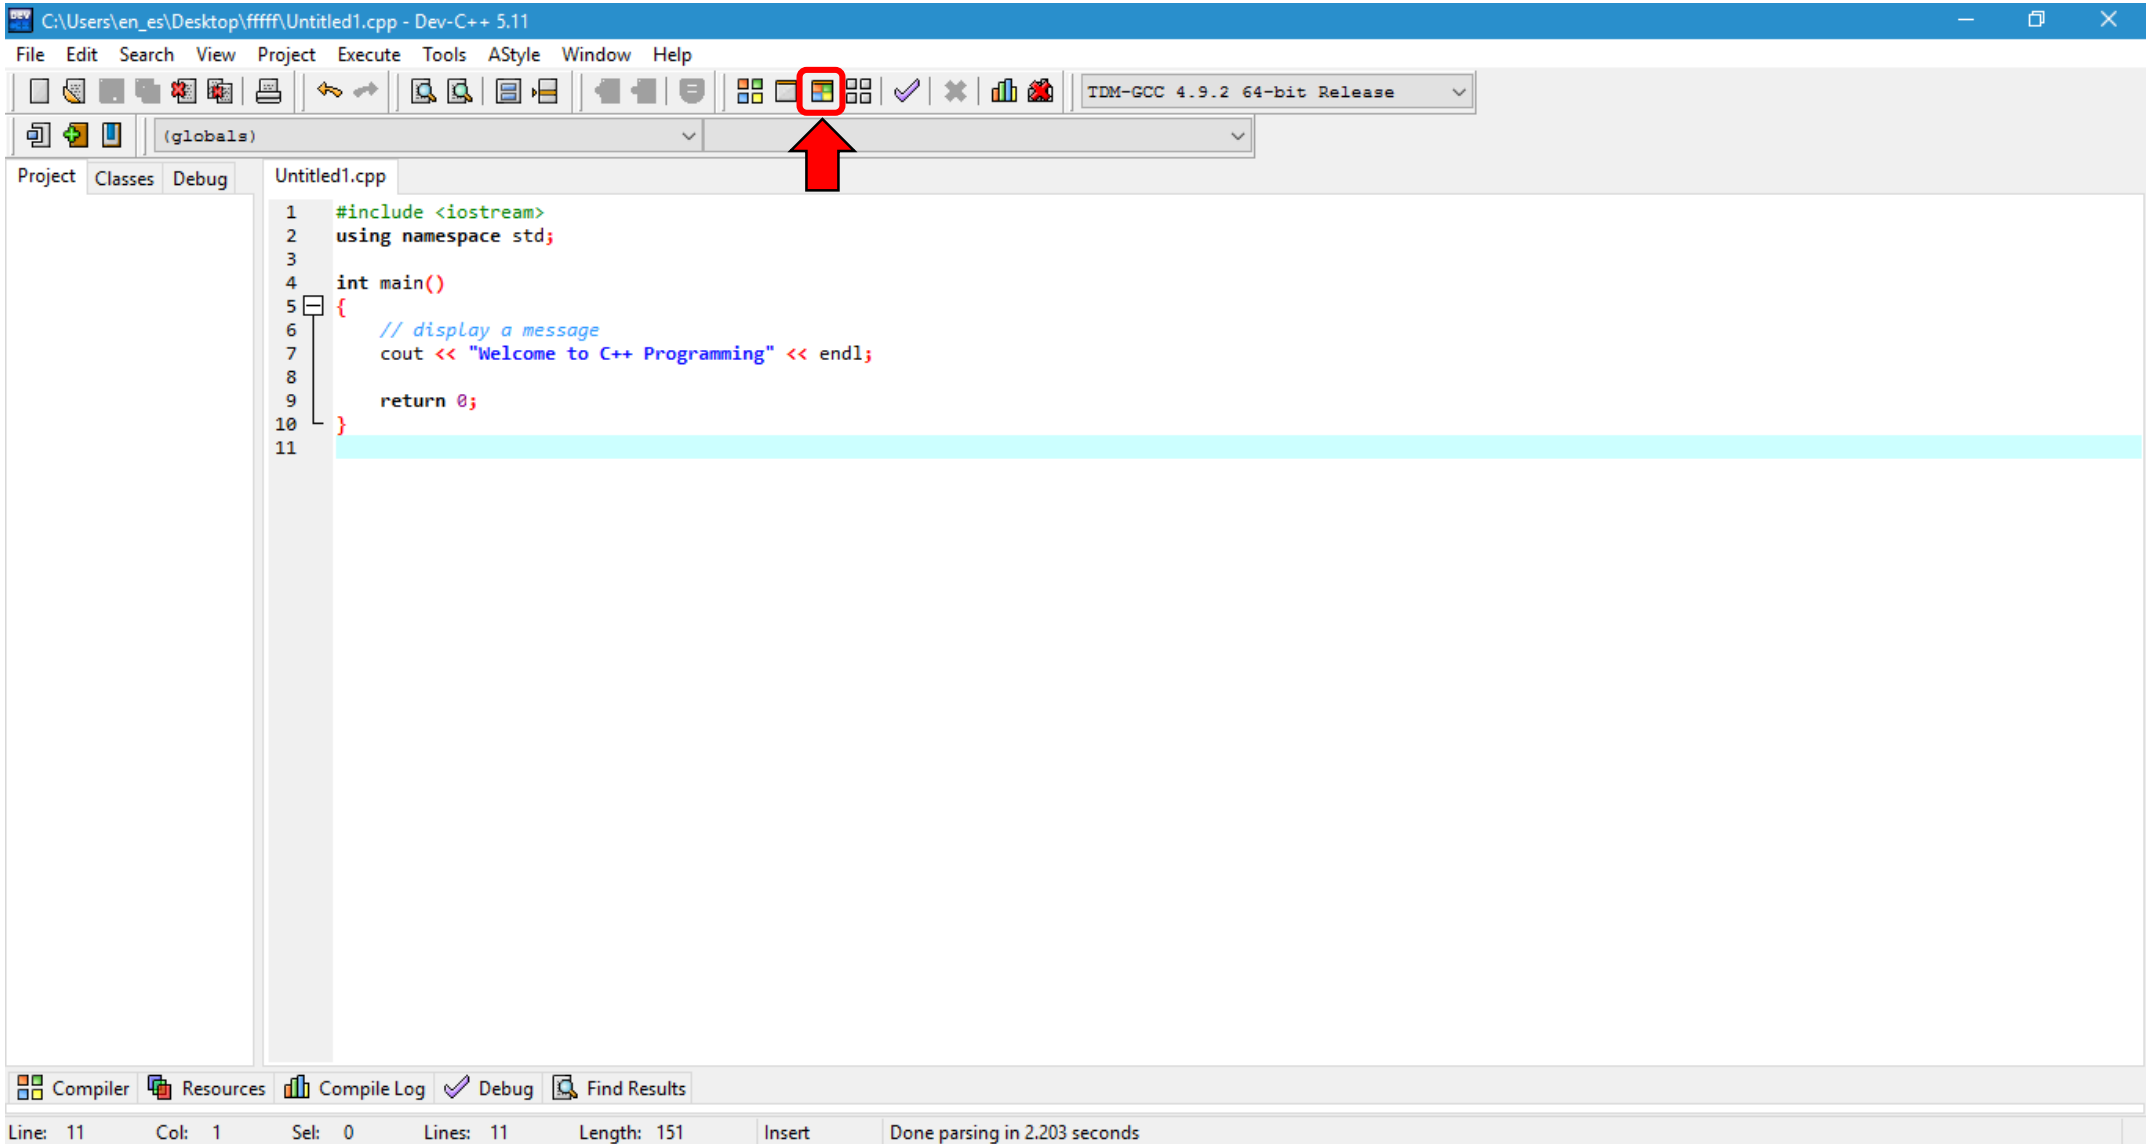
C:\Users\en_es\Desktop\fffff\Untitled1.cpp - Dev-C++ 5.11

File Edit Search View Project Execute Tools AStyle Window Help

TDM-GCC 4.9.2 64-bit Release

(globals)

Project Classes Debug

Untitled1.cpp

1 #include <iostream>
2 using namespace std;
3
4 int main()
5 {
6 // display a message
7 cout << "Welcome to C++ Programming" << endl;
8
9 return 0;
10 }
11

Compiler Resources Compile Log Debug Find Results

Line: 11 Col: 1 Sel: 0 Lines: 11 Length: 151 Insert Done parsing in 2.203 seconds